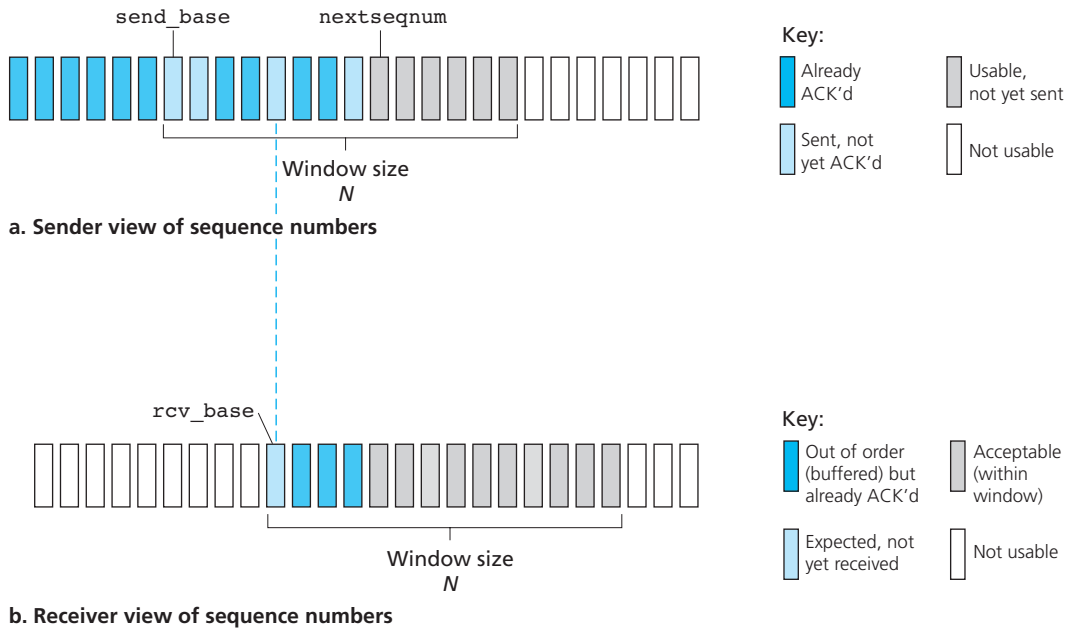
send_base
nextseqnum

Window size
$N$

a. Sender view of sequence numbers

Key:
Already ACK'd
Usable, not yet sent
Sent, not yet ACK'd
Not usable

rcv_base

Window size
$N$

b. Receiver view of sequence numbers

Key:
Out of order (buffered) but already ACK'd
Acceptable (within window)
Expected, not yet received
Not usable